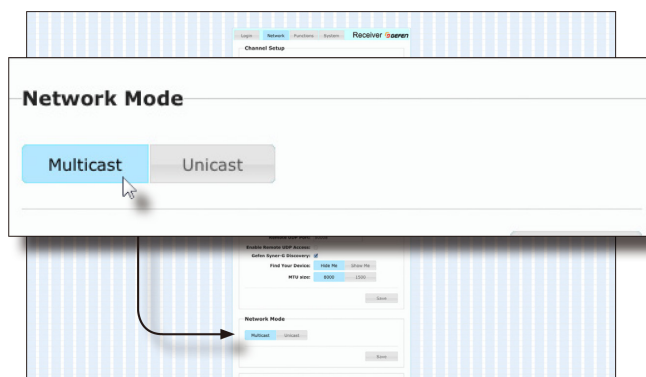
Login Network Functions System Receiver Gefen

Channel Setup

Network Mode

Multicast Unicast

Enable Remote UDP Access:
Gefen Syner-G Discovery:
Find Your Device: Hide Me Show Me
MTU size: 8000 1500

Save

Network Mode

Multicast Unicast

Save